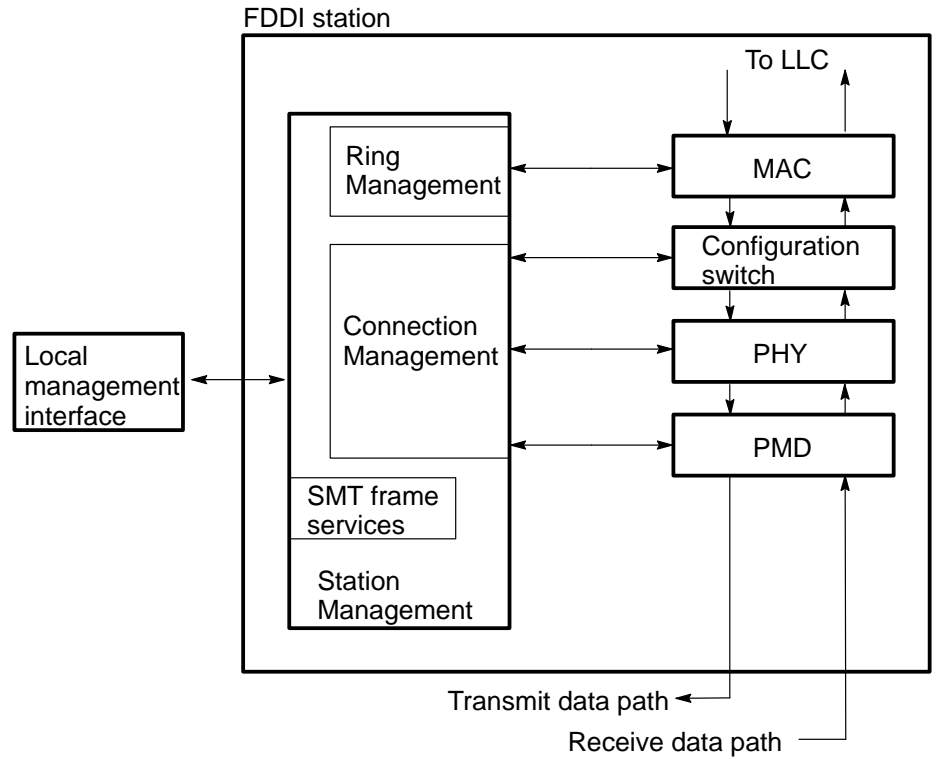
FDDI station

To LLC

Ring Management

MAC

Configuration switch

Connection Management

PHY

Local management interface

PMD

SMT frame services

Station Management

Transmit data path

Receive data path